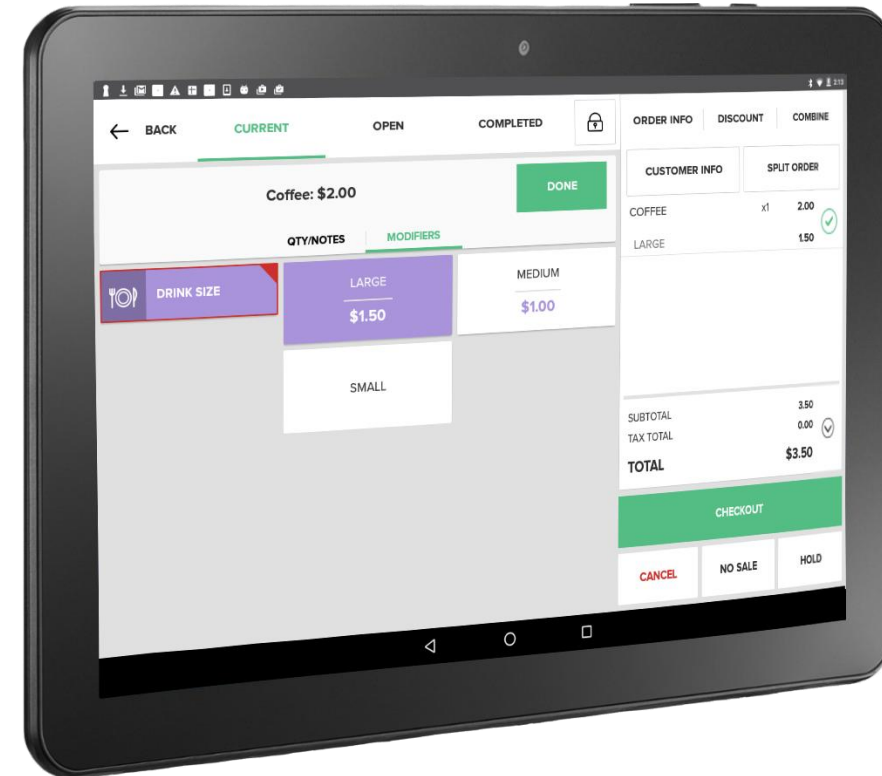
2:13

← BACK
CURRENT
OPEN
COMPLETED

ORDER INFO
DISCOUNT
COMBINE

Coffee: $2.00
DONE

QTY/NOTES
MODIFIERS

CUSTOMER INFO
SPLIT ORDER

COFFEE x1 2.00
LARGE 1.50

DRINK SIZE

LARGE
$1.50

MEDIUM
$1.00

SMALL

SUBTOTAL 3.50
TAX TOTAL 0.00
TOTAL $3.50

CHECKOUT

CANCEL
NO SALE
HOLD